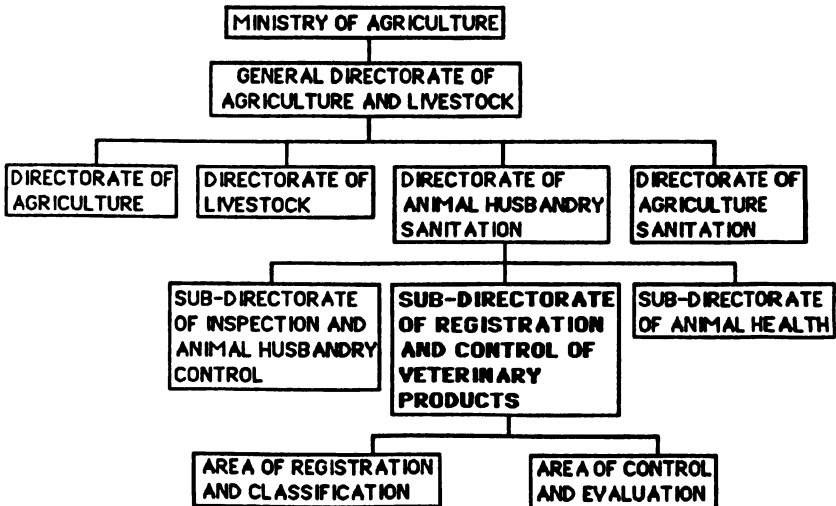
MINISTRY OF AGRICULTURE

GENERAL DIRECTORATE OF AGRICULTURE AND LIVESTOCK

DIRECTORATE OF AGRICULTURE

DIRECTORATE OF LIVESTOCK

DIRECTORATE OF ANIMAL HUSBANDRY SANITATION

DIRECTORATE OF AGRICULTURE SANITATION

SUB-DIRECTORATE OF INSPECTION AND ANIMAL HUSBANDRY CONTROL

SUB-DIRECTORATE OF REGISTRATION AND CONTROL OF VETERINARY PRODUCTS

SUB-DIRECTORATE OF ANIMAL HEALTH

AREA OF REGISTRATION AND CLASSIFICATION

AREA OF CONTROL AND EVALUATION